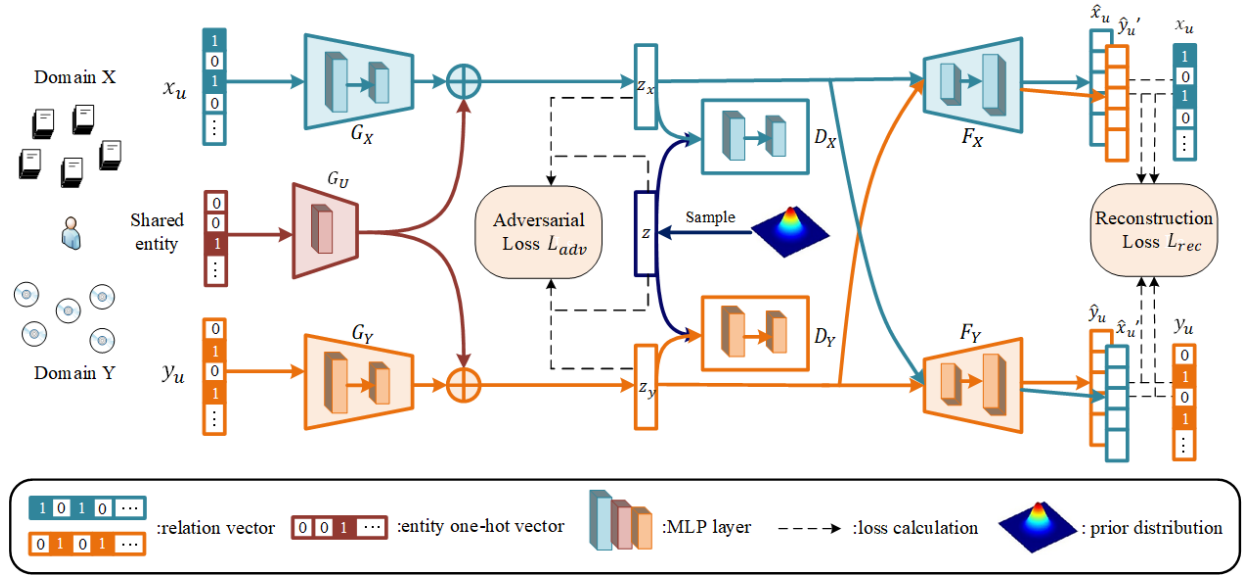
Domain X

$x_u$

1
0
1
0
⋮

$G_X$

$G_U$

Shared entity

0
0
1
⋮

Domain Y

$y_u$

0
1
0
1
⋮

$G_Y$

$z_x$

$D_X$

Adversarial Loss $L_{adv}$

$z$

Sample

$D_Y$

$z_y$

$F_X$

$\hat{x}_u$ $\hat{y}_u'$ $x_u$

1
0
1
0
⋮

Reconstruction Loss $L_{rec}$

$F_Y$

$\hat{y}_u$ $\hat{x}_u'$ $y_u$

0
1
0
1
⋮

1 0 1 0 ⋯
0 1 0 1 ⋯ :relation vector

0 0 1 ⋯ :entity one-hot vector

:MLP layer

:loss calculation

: prior distribution